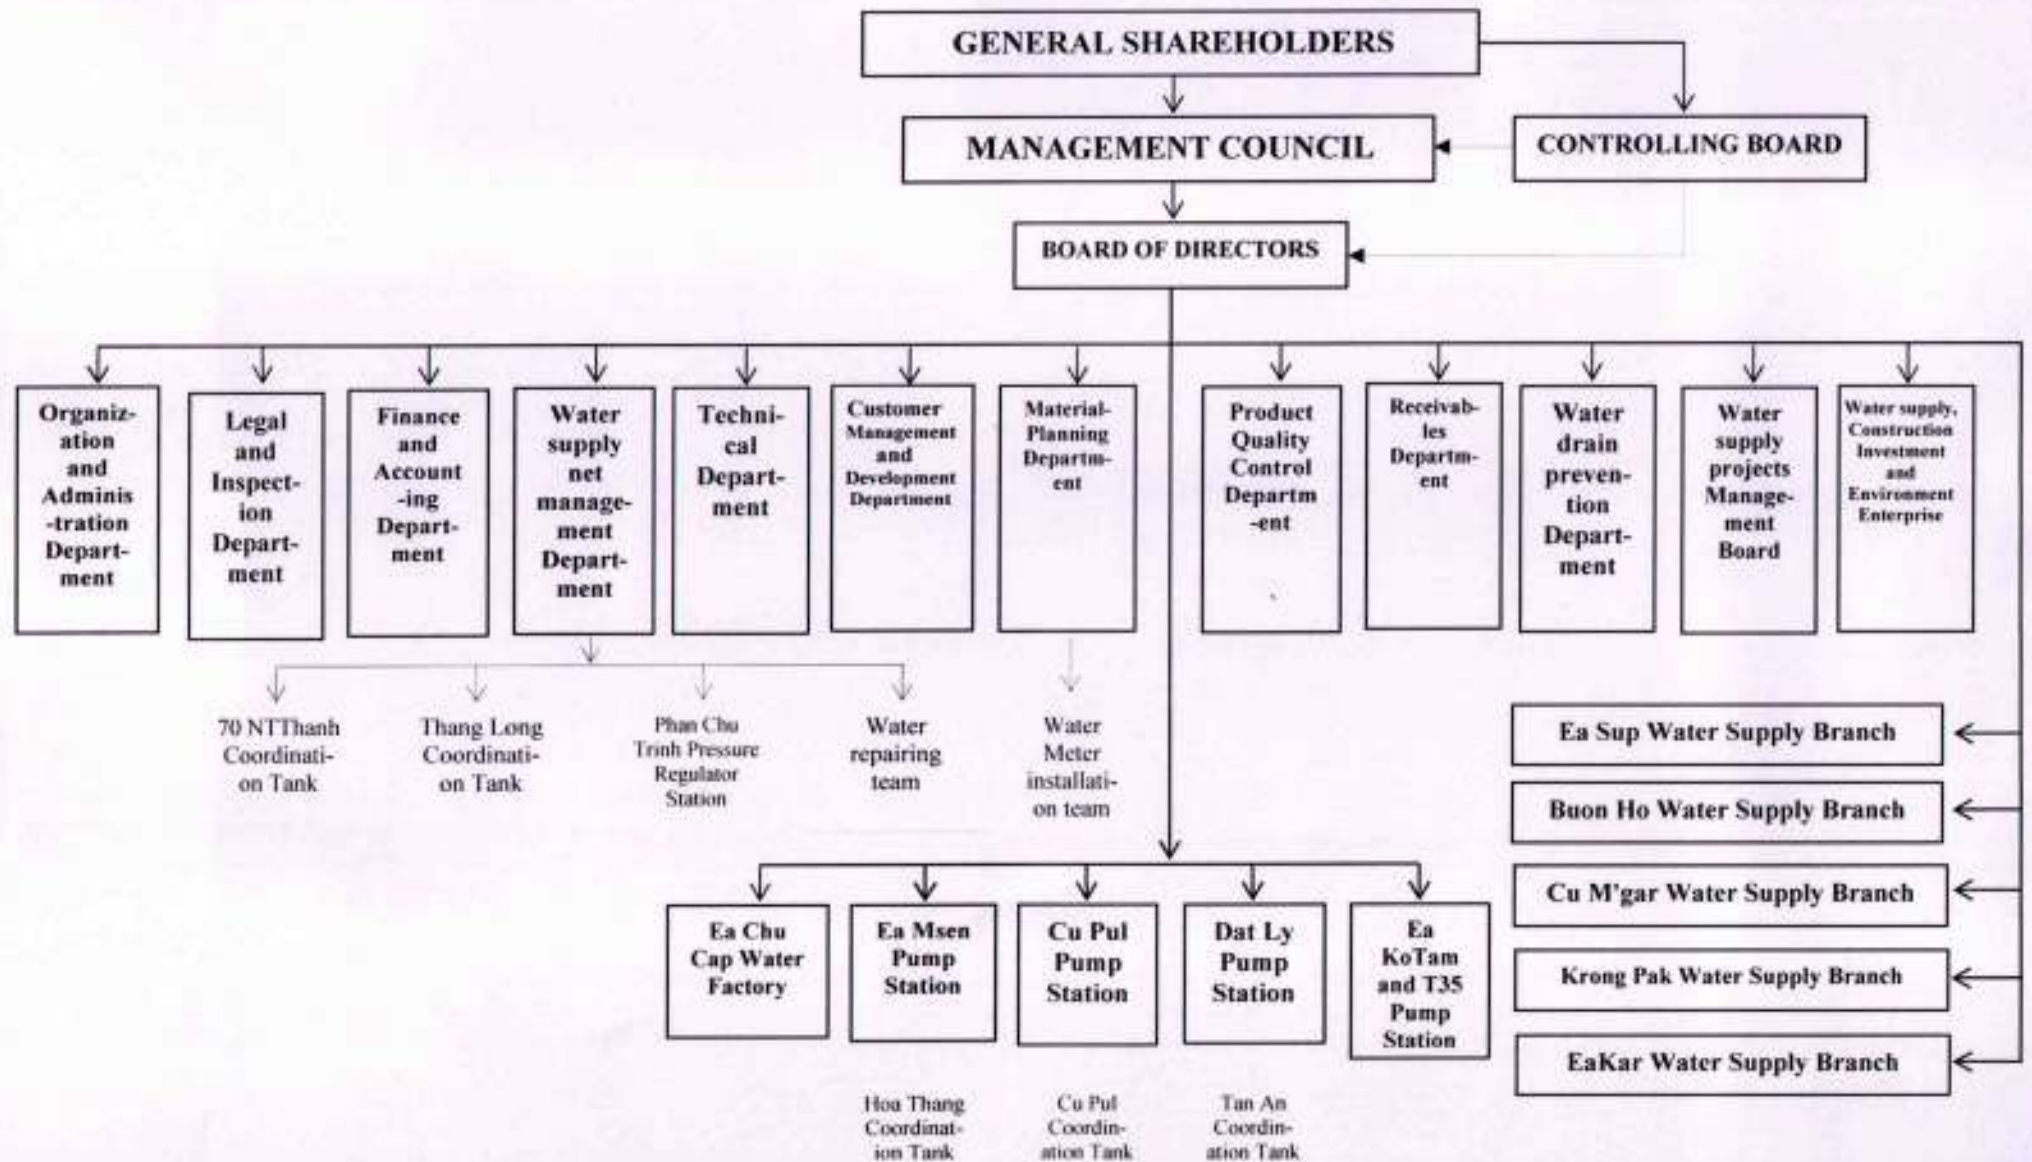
GENERAL SHAREHOLDERS

MANAGEMENT COUNCIL

CONTROLLING BOARD

BOARD OF DIRECTORS

Organization and Adminis-tration Department

Legal and Inspection Department

Finance and Accounting Department

Water supply net management Department

Technical Department

Customer Management and Development Department

Material-Planning Department

Product Quality Control Department

Receivables Department

Water drain prevention Department

Water supply projects Management Board

Water supply, Construction Investment and Environment Enterprise

70 NTThanh Coordination Tank

Thang Long Coordination Tank

Phan Chu Trinh Pressure Regulator Station

Water repairing team

Water Meter installation team

Ea Sup Water Supply Branch

Buon Ho Water Supply Branch

Cu M'gar Water Supply Branch

Krong Pak Water Supply Branch

EaKar Water Supply Branch

Ea Chu Cap Water Factory

Ea Msen Pump Station

Cu Pul Pump Station

Dat Ly Pump Station

Ea KoTam and T35 Pump Station

Hoa Thang Coordination Tank

Cu Pul Coordination Tank

Tan An Coordination Tank